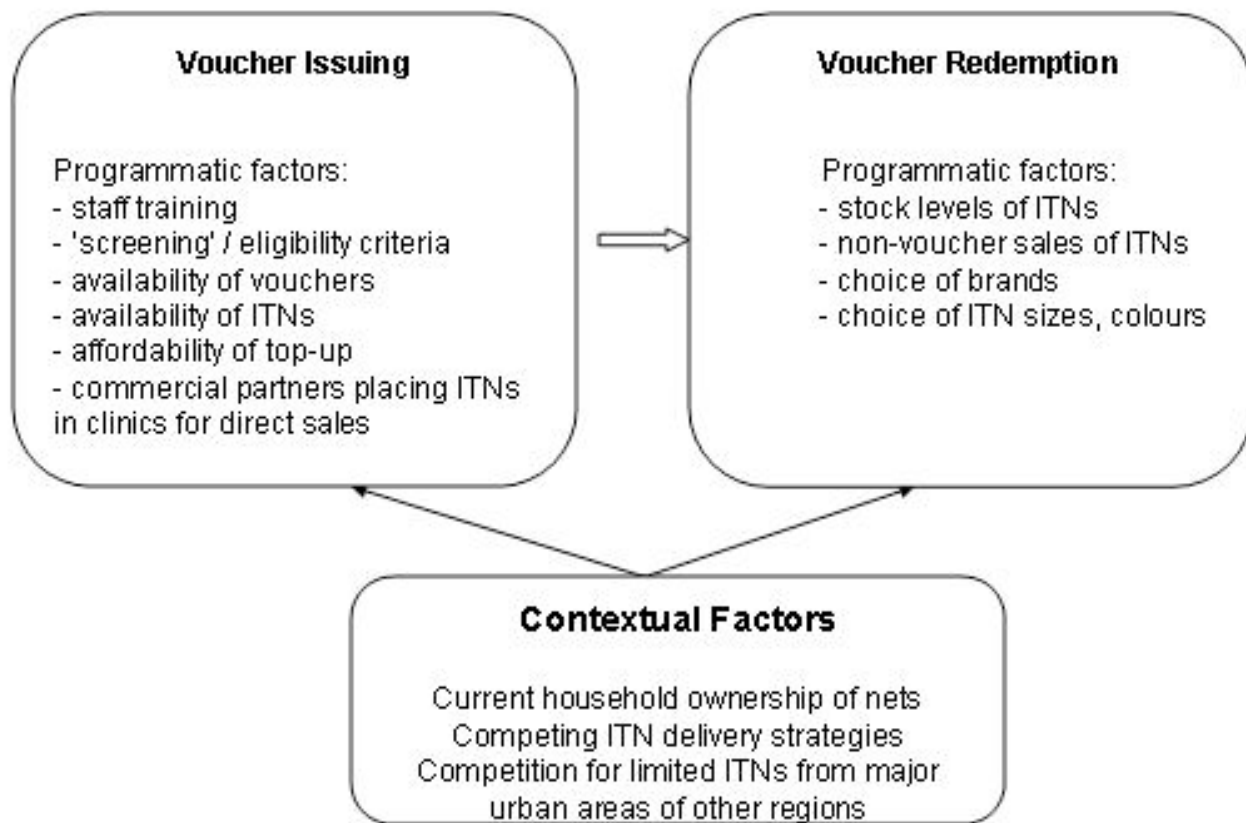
Voucher Issuing

Programmatic factors:
- staff training
- 'screening' / eligibility criteria
- availability of vouchers
- availability of ITNs
- affordability of top-up
- commercial partners placing ITNs in clinics for direct sales

Voucher Redemption

Programmatic factors:
- stock levels of ITNs
- non-voucher sales of ITNs
- choice of brands
- choice of ITN sizes, colours

Contextual Factors

Current household ownership of nets
Competing ITN delivery strategies
Competition for limited ITNs from major urban areas of other regions